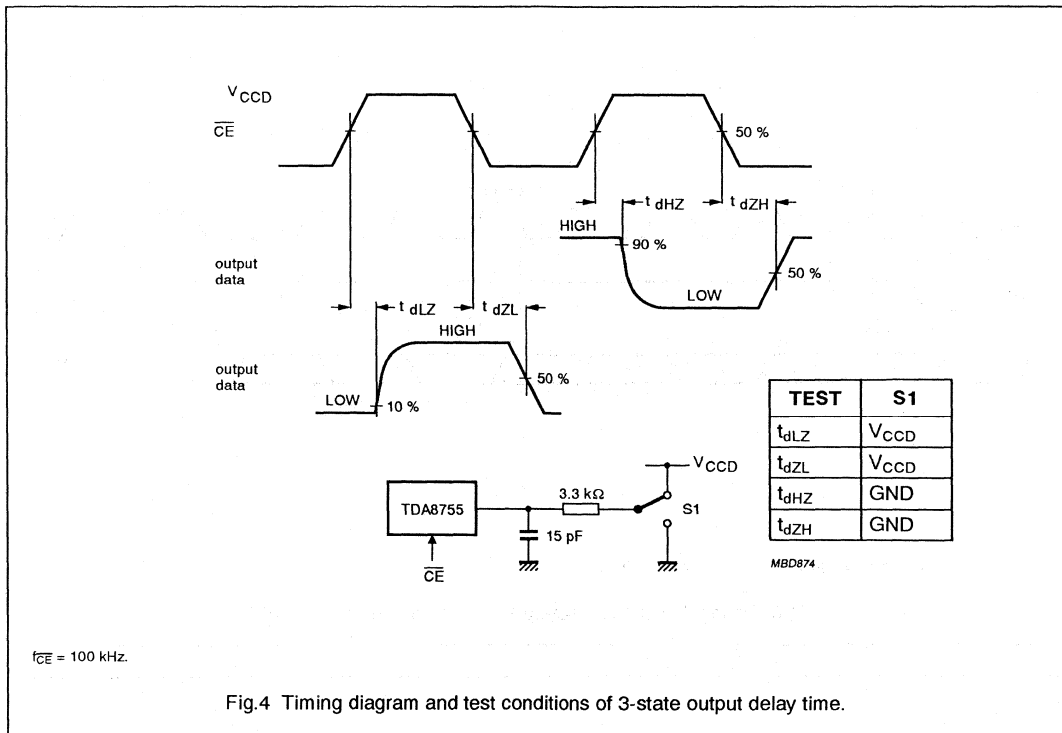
$V_{CCD}$
$\overline{CE}$

50 %

$t_{dHZ}$ $t_{dZH}$

HIGH
90 %

output data

50 %

LOW

$t_{dLZ}$ $t_{dZL}$

HIGH

output data

50 %

LOW
10 %

| TEST | S1 |
|---|---|
| $t_{dLZ}$ | $V_{CCD}$ |
| $t_{dZL}$ | $V_{CCD}$ |
| $t_{dHZ}$ | GND |
| $t_{dZH}$ | GND |

$V_{CCD}$
TDA8755
3.3 kΩ
S1
15 pF
$\overline{CE}$

MBD874

$f_{\overline{CE}}$ = 100 kHz.

Fig.4 Timing diagram and test conditions of 3-state output delay time.